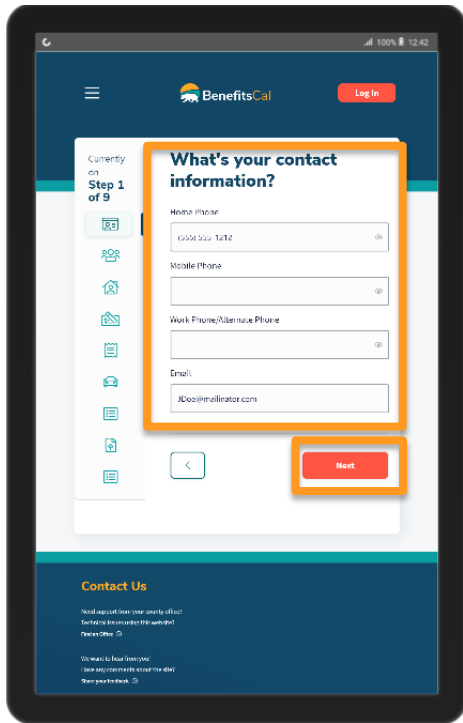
100% 12:42

BenefitsCal

Log In

Currently on
Step 1 of 9

What's your contact information?

Home Phone

(555) 555-1212

Mobile Phone

Work Phone/Alternate Phone

Email

JDoe@mailinator.com

<

Next

Contact Us

Need support from your county office?
Technical issues using this website?
Find an Office

We want to hear from you!
Have any comments about the site?
Share your feedback